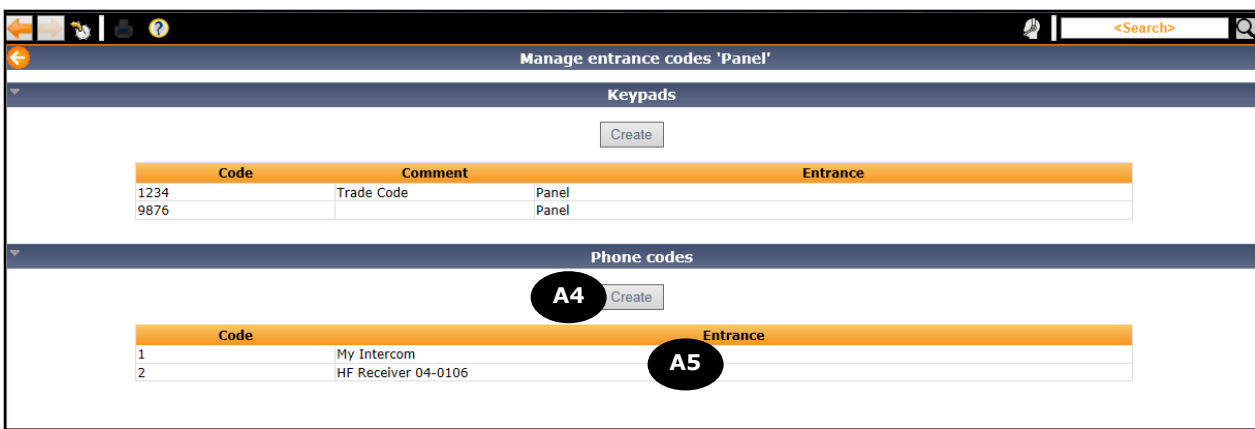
<Search>

Manage entrance codes 'Panel'

Keypads

Create

| Code | Comment | Entrance |
|---|---|---|
| 1234 | Trade Code | Panel |
| 9876 | | Panel |

Phone codes

A4 Create

| Code | Entrance |
|---|---|
| 1 | My Intercom |
| 2 | HF Receiver 04-0106 |

A5